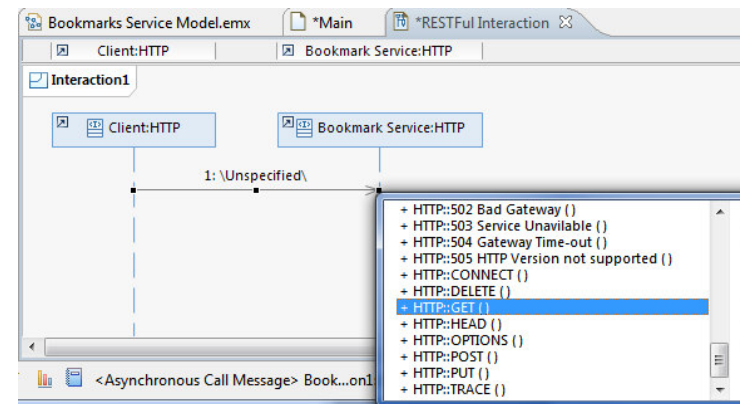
Bookmarks Service Model.emx
*Main
*RESTFul Interaction
Client:HTTP
Bookmark Service:HTTP
Interaction1
Client:HTTP
Bookmark Service:HTTP
1: \Unspecified\
+ HTTP::502 Bad Gateway ()
+ HTTP::503 Service Unavilable ()
+ HTTP::504 Gateway Time-out ()
+ HTTP::505 HTTP Version not supported ()
+ HTTP::CONNECT ()
+ HTTP::DELETE ()
+ HTTP::GET ()
+ HTTP::HEAD ()
+ HTTP::OPTIONS ()
+ HTTP::POST ()
+ HTTP::PUT ()
+ HTTP::TRACE ()
<Asynchronous Call Message> Book...on1